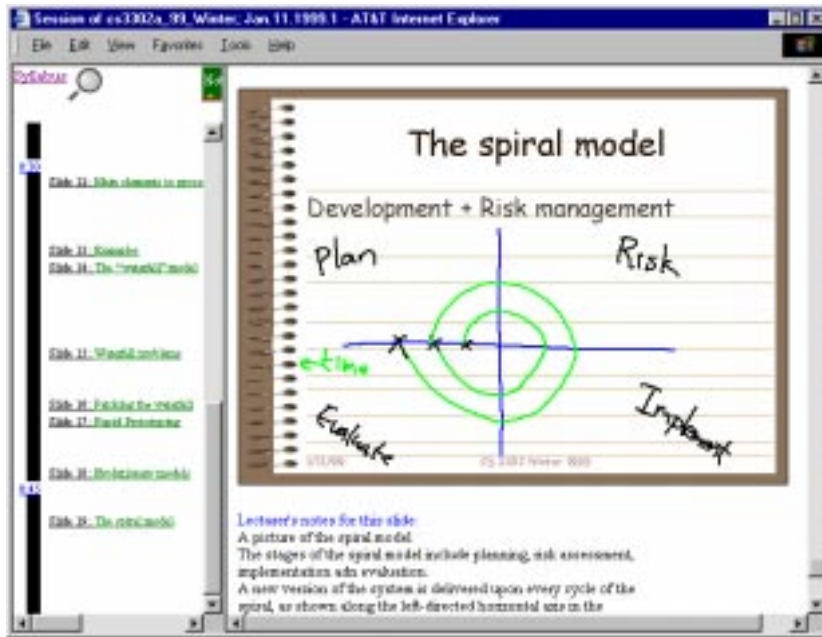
Session of cs3302a_99_Winter, Jan 11.1999.1 - AT&T Internet Explorer

File Edit View Favorites Tools Help

Syllabus

8:30

Slide 12: Main elements to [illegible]

Slide 13: Examples
Slide 14: The "waterfall" model

Slide 15: Waterfall problems

Slide 16: Patching the waterfall
Slide 17: Rapid Prototyping

Slide 18: Evolutionary models

8:45

Slide 19: The spiral model

The spiral model

Development + Risk management

Plan

Risk

time

Evaluate

Implement

1/11/99

CS 3302 Winter 1999

Lecturer's notes for this slide:
A picture of the spiral model.
The stages of the spiral model include planning, risk assessment, implementation adn evaluation.
A new version of the system is delivered upon every cycle of the spiral, as shown along the left-directed horizontal axis in the